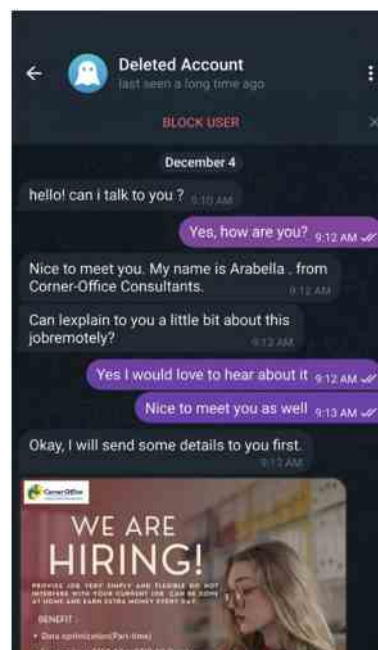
Deleted Account
last seen a long time ago

BLOCK USER

December 4

hello! can i talk to you ? 9:10 AM

Yes, how are you? 9:12 AM

Nice to meet you. My name is Arabella . from Corner-Office Consultants. 9:12 AM

Can lexplain to you a little bit about this jobremotely? 9:13 AM

Yes I would love to hear about it 9:12 AM

Nice to meet you as well 9:13 AM

Okay, I will send some details to you first. 9:13 AM

Corner Office

WE ARE HIRING!

PROVIDE JOB, VERY SIMPLY AND FLEXIBLE DO NOT INTERFERE WITH YOUR CURRENT JOB. CAN BE DONE AT HOME AND EARN EXTRA MONEY EVERY DAY

BENEFIT :

• Data optimization(Part-time)

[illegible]